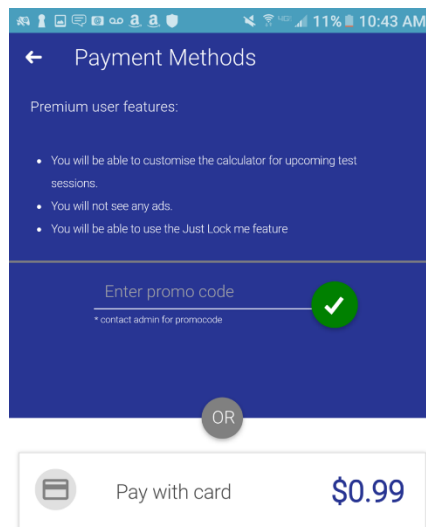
11% 10:43 AM

Payment Methods

Premium user features:

- You will be able to customise the calculator for upcoming test sessions.
- You will not see any ads.
- You will be able to use the Just Lock me feature

Enter promo code

* contact admin for promocode

OR

Pay with card $0.99